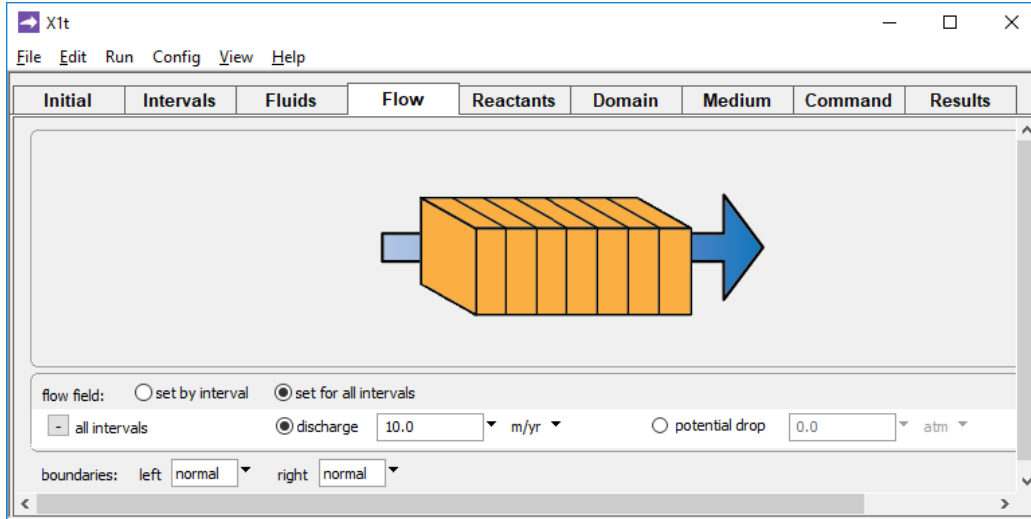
X1t

File Edit Run Config View Help

| Initial | Intervals | Fluids | Flow | Reactants | Domain | Medium | Command | Results |
|---|---|---|---|---|---|---|---|---|

flow field: set by interval set for all intervals

- all intervals discharge 10.0 m/yr potential drop 0.0 atm

boundaries: left normal right normal